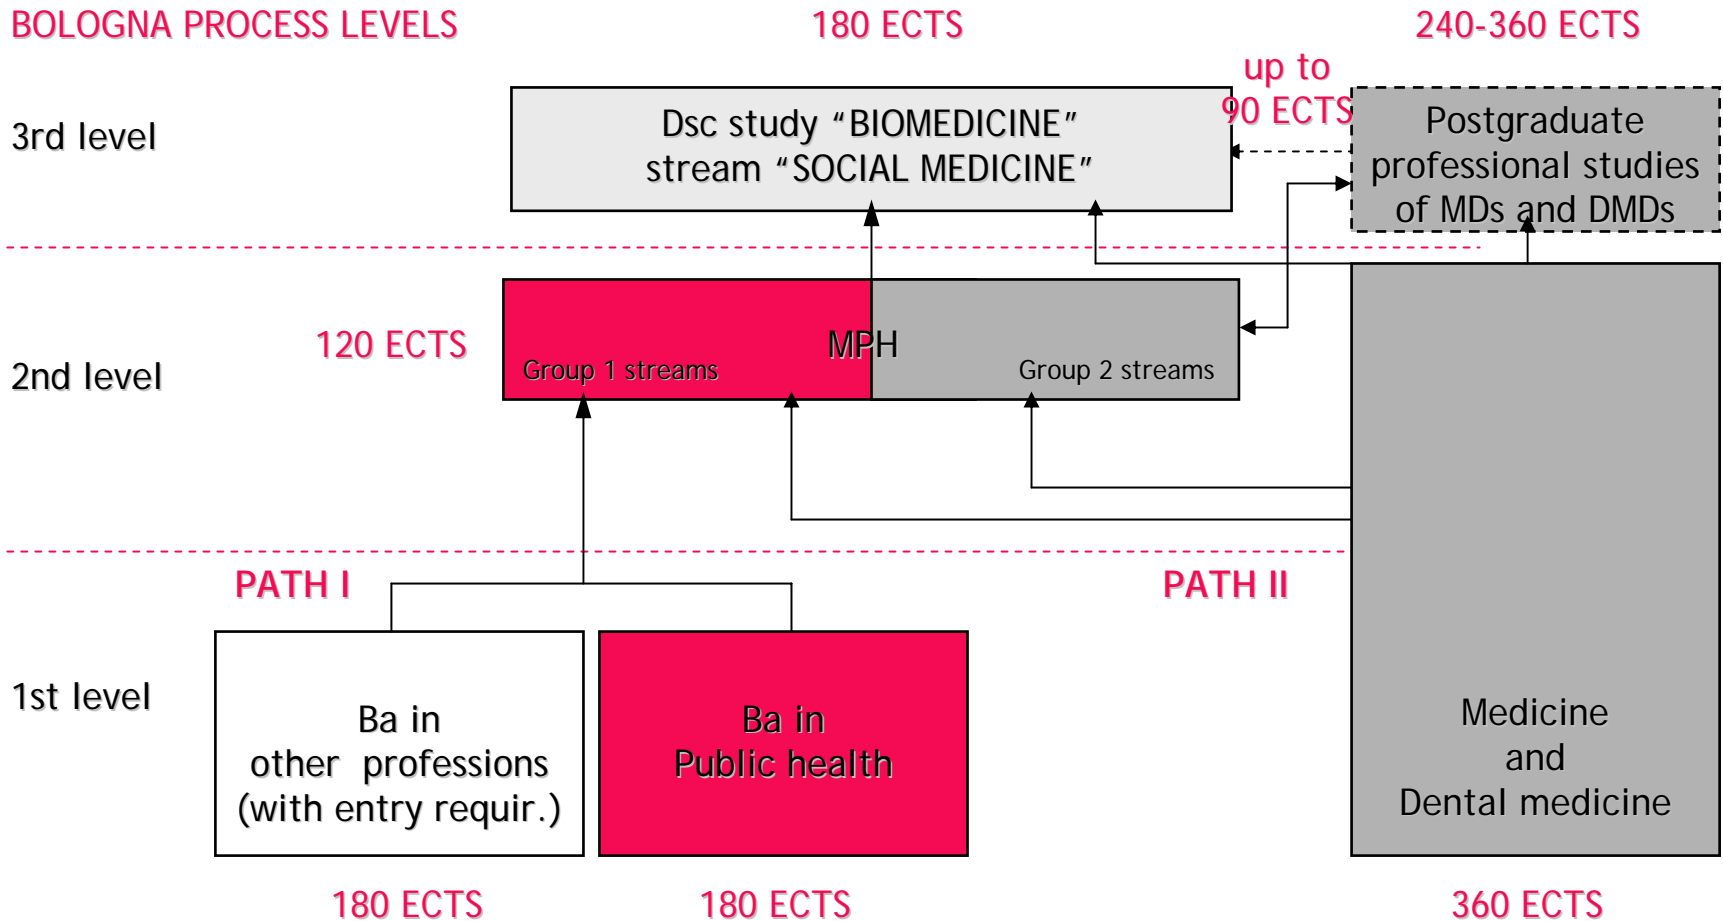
BOLOGNA PROCESS LEVELS

180 ECTS

240-360 ECTS

3rd level

Dsc study “BIOMEDICINE” stream “SOCIAL MEDICINE”

up to 90 ECTS

Postgraduate professional studies of MDs and DMDs

2nd level

120 ECTS

MPH

Group 1 streams

Group 2 streams

PATH I

PATH II

1st level

Ba in other professions (with entry requir.)

Ba in Public health

Medicine and Dental medicine

180 ECTS

180 ECTS

360 ECTS